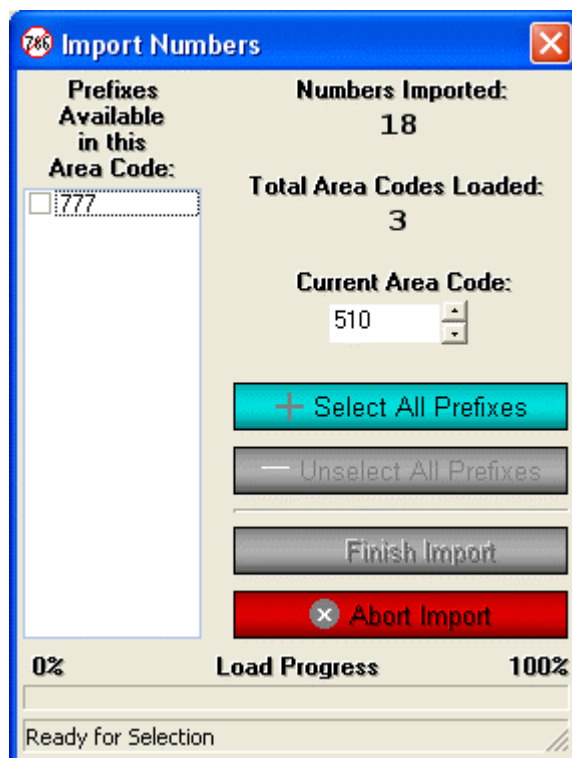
786 Import Numbers

Prefixes Available in this Area Code:

777

Numbers Imported:
18

Total Area Codes Loaded:
3

Current Area Code:
510

Select All Prefixes

Unselect All Prefixes

Finish Import

Abort Import

0%
Load Progress
100%

Ready for Selection